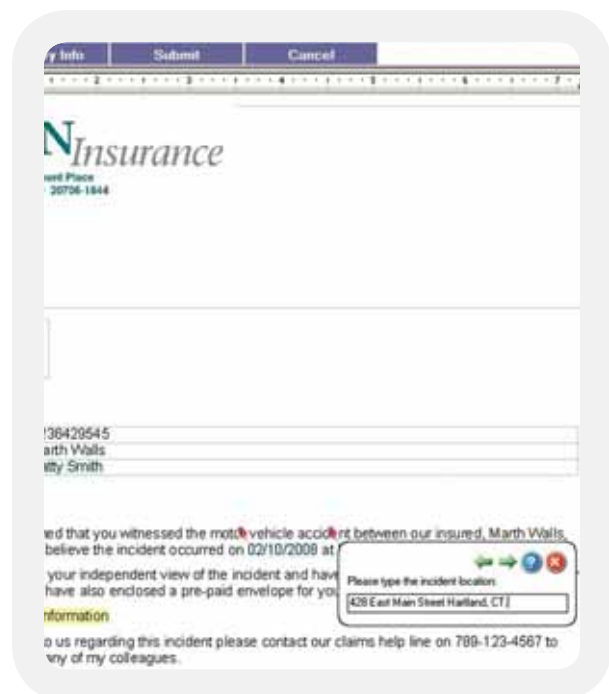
y Info | Submit | Cancel

N*Insurance*
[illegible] Place
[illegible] 20706-1844

?36429545
arth Walls
atty Smith

ed that you witnessed the motor vehicle accident between our insured, Marth Walls, believe the incident occurred on 02/10/2008 at

your independent view of the incident and have have also enclosed a pre-paid envelope for you

nformation

o us regarding this incident please contact our claims help line on 789-123-4567 to ny of my colleagues.

Please type the incident location:
428 East Main Street Hartland, CT